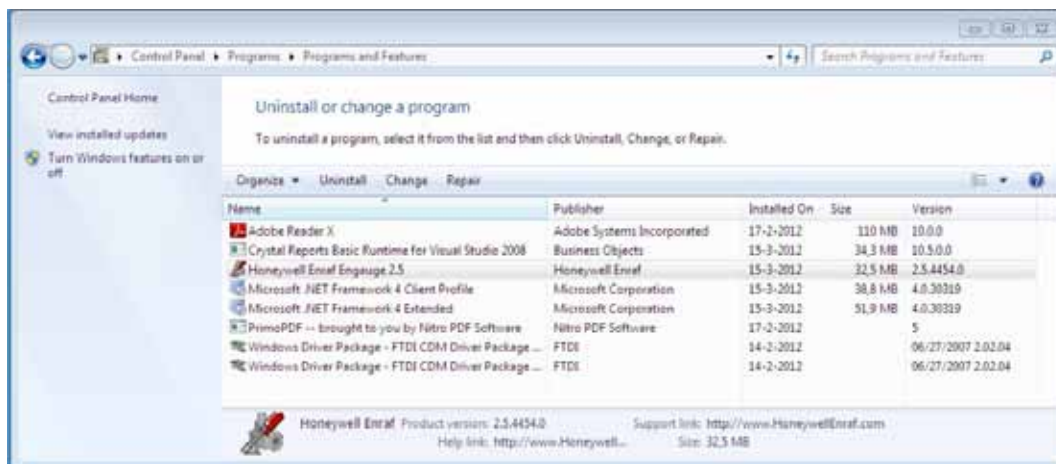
Control Panel ▸ Programs ▸ Programs and Features

Search Programs and Features

Control Panel Home

View installed updates

Turn Windows features on or off

Uninstall or change a program

To uninstall a program, select it from the list and then click Uninstall, Change, or Repair.

Organize ▾ Uninstall Change Repair

| Name | Publisher | Installed On | Size | Version |
|---|---|---|---|---|
| Adobe Reader X | Adobe Systems Incorporated | 17-2-2012 | 110 MB | 10.0.0 |
| Crystal Reports Basic Runtime for Visual Studio 2008 | Business Objects | 15-3-2012 | 34,3 MB | 10.5.0.0 |
| Honeywell Enraf Engauge 2.5 | Honeywell Enraf | 15-3-2012 | 32,5 MB | 2.5.4454.0 |
| Microsoft .NET Framework 4 Client Profile | Microsoft Corporation | 15-3-2012 | 38,8 MB | 4.0.30319 |
| Microsoft .NET Framework 4 Extended | Microsoft Corporation | 15-3-2012 | 51,9 MB | 4.0.30319 |
| PrimoPDF -- brought to you by Nitro PDF Software | Nitro PDF Software | 17-2-2012 | | 5 |
| Windows Driver Package - FTDI CDM Driver Package ... | FTDI | 14-2-2012 | | 06/27/2007 2.02.04 |
| Windows Driver Package - FTDI CDM Driver Package ... | FTDI | 14-2-2012 | | 06/27/2007 2.02.04 |

Honeywell Enraf Product version: 2.5.4454.0 Support link: http://www.HoneywellEnraf.com
Help link: http://www.Honeywell... Size: 32,5 MB